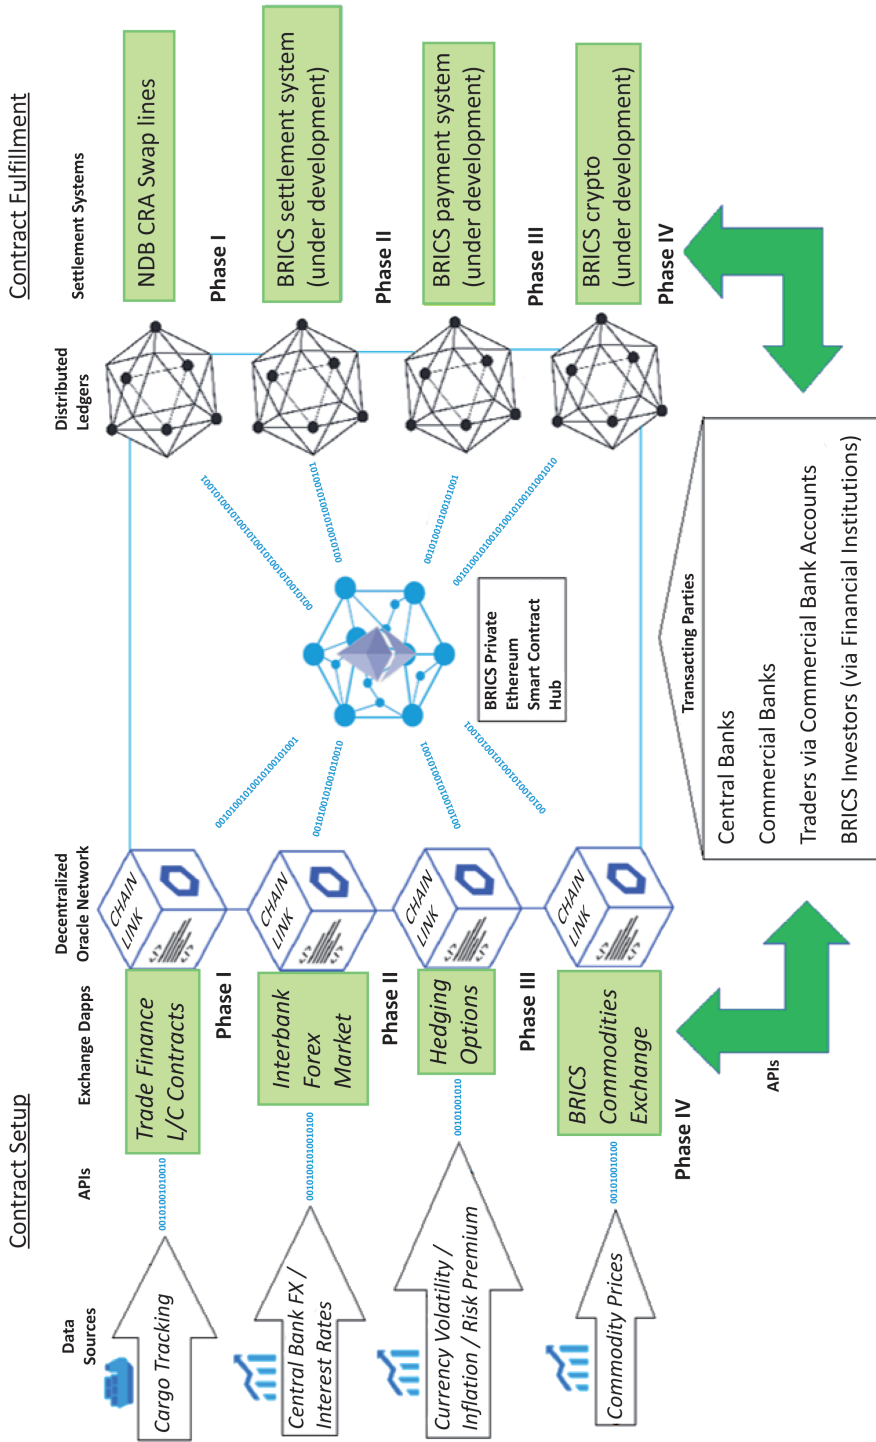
Contract Fulfillment

Settlement Systems

NDB CRA Swap lines

Phase I

BRICS settlement system (under development)

Phase II

BRICS payment system (under development)

Phase III

BRICS crypto (under development)

Phase IV

Distributed Ledgers

BRICS Private Ethereum Smart Contract Hub

Transacting Parties

Central Banks

Commercial Banks

Traders via Commercial Bank Accounts

BRICS Investors (via Financial Institutions)

Decentralized Oracle Network

CHAIN LINK

CHAIN LINK

CHAIN LINK

CHAIN LINK

Exchange Dapps

Trade Finance L/C Contracts

Phase I

Interbank Forex Market

Phase II

Hedging Options

Phase III

BRICS Commodities Exchange

Phase IV

APIs

Contract Setup

APIs

Data Sources

Cargo Tracking

Central Bank FX / Interest Rates

Currency Volatility / Inflation / Risk Premium

Commodity Prices